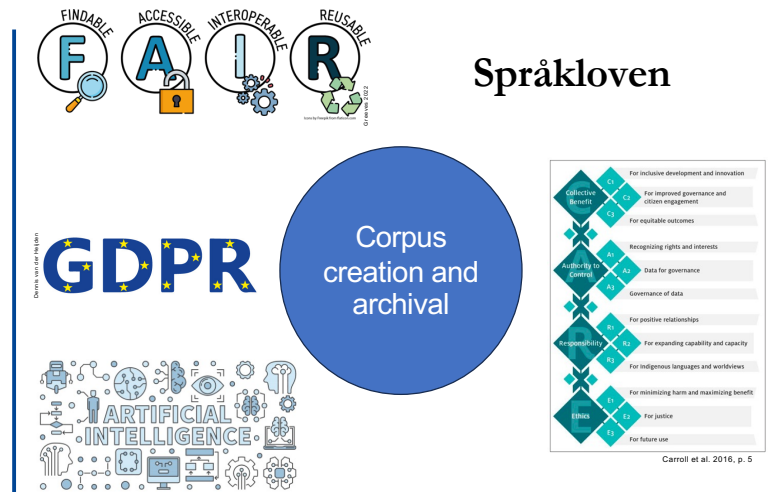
FINDABLE ACCESSIBLE INTEROPERABLE REUSABLE

F A I R

Icons by People from Flaticon.com

Gr eeves 2022

Språkloven

Dennis van der Heijden

GDPR

ARTIFICIAL INTELLIGENCE

Corpus creation and archival

Collective Benefit
C1 For inclusive development and innovation
C2 For improved governance and citizen engagement
C3 For equitable outcomes

Authority to Control
A1 Recognizing rights and interests
A2 Data for governance
A3 Governance of data

Responsibility
R1 For positive relationships
R2 For expanding capability and capacity
R3 For indigenous languages and worldviews

Ethics
E1 For minimizing harm and maximizing benefit
E2 For justice
E3 For future use

Carroll et al. 2016, p. 5